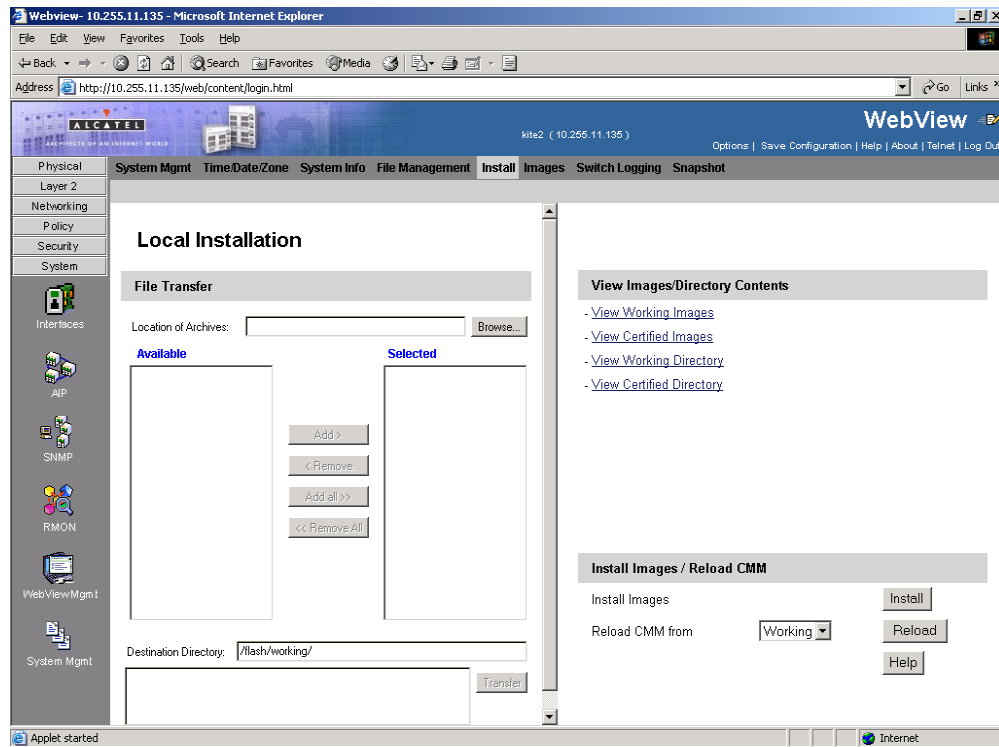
Webview- 10.255.11.135 - Microsoft Internet Explorer

File Edit View Favorites Tools Help

Back Search Favorites Media

Address http://10.255.11.135/web/content/login.html

Go Links

ALCATEL
ARCHITECTS OF AN INTERNET WORLD

kite2 (10.255.11.135)

WebView

Options | Save Configuration | Help | About | Telnet | Log Out

Physical
Layer 2
Networking
Policy
Security
System

Interfaces
AIP
SNMP
RMON
WebViewMgmt
System Mgmt

System Mgmt Time/Date/Zone System Info File Management Install Images Switch Logging Snapshot

Local Installation

File Transfer

Location of Archives: Browse...

Available

Selected

Add >
< Remove
Add all >>
<< Remove All

Destination Directory: /flash/working/

Transfer

View Images/Directory Contents

- View Working Images
- View Certified Images
- View Working Directory
- View Certified Directory

Install Images / Reload CMM

Install Images Install

Reload CMM from Working Reload

Help

Applet started

Internet